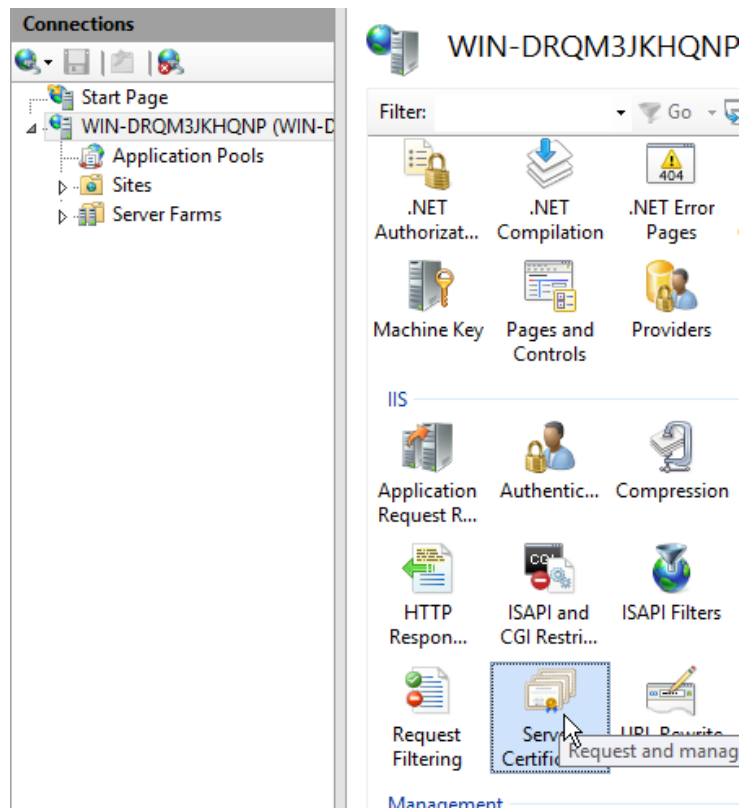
Connections

Start Page

WIN-DRQM3JKHQNP (WIN-D

Application Pools

Sites

Server Farms

WIN-DRQM3JKHQNP

Filter:

Go

.NET Authorizat...

.NET Compilation

404

.NET Error Pages

Machine Key

Pages and Controls

Providers

IIS

Application Request R...

Authentic...

Compression

HTTP Respon...

CGI

ISAPI and CGI Restri...

ISAPI Filters

Request Filtering

Serv Certific

Request and manag

URL Rewrite

Management